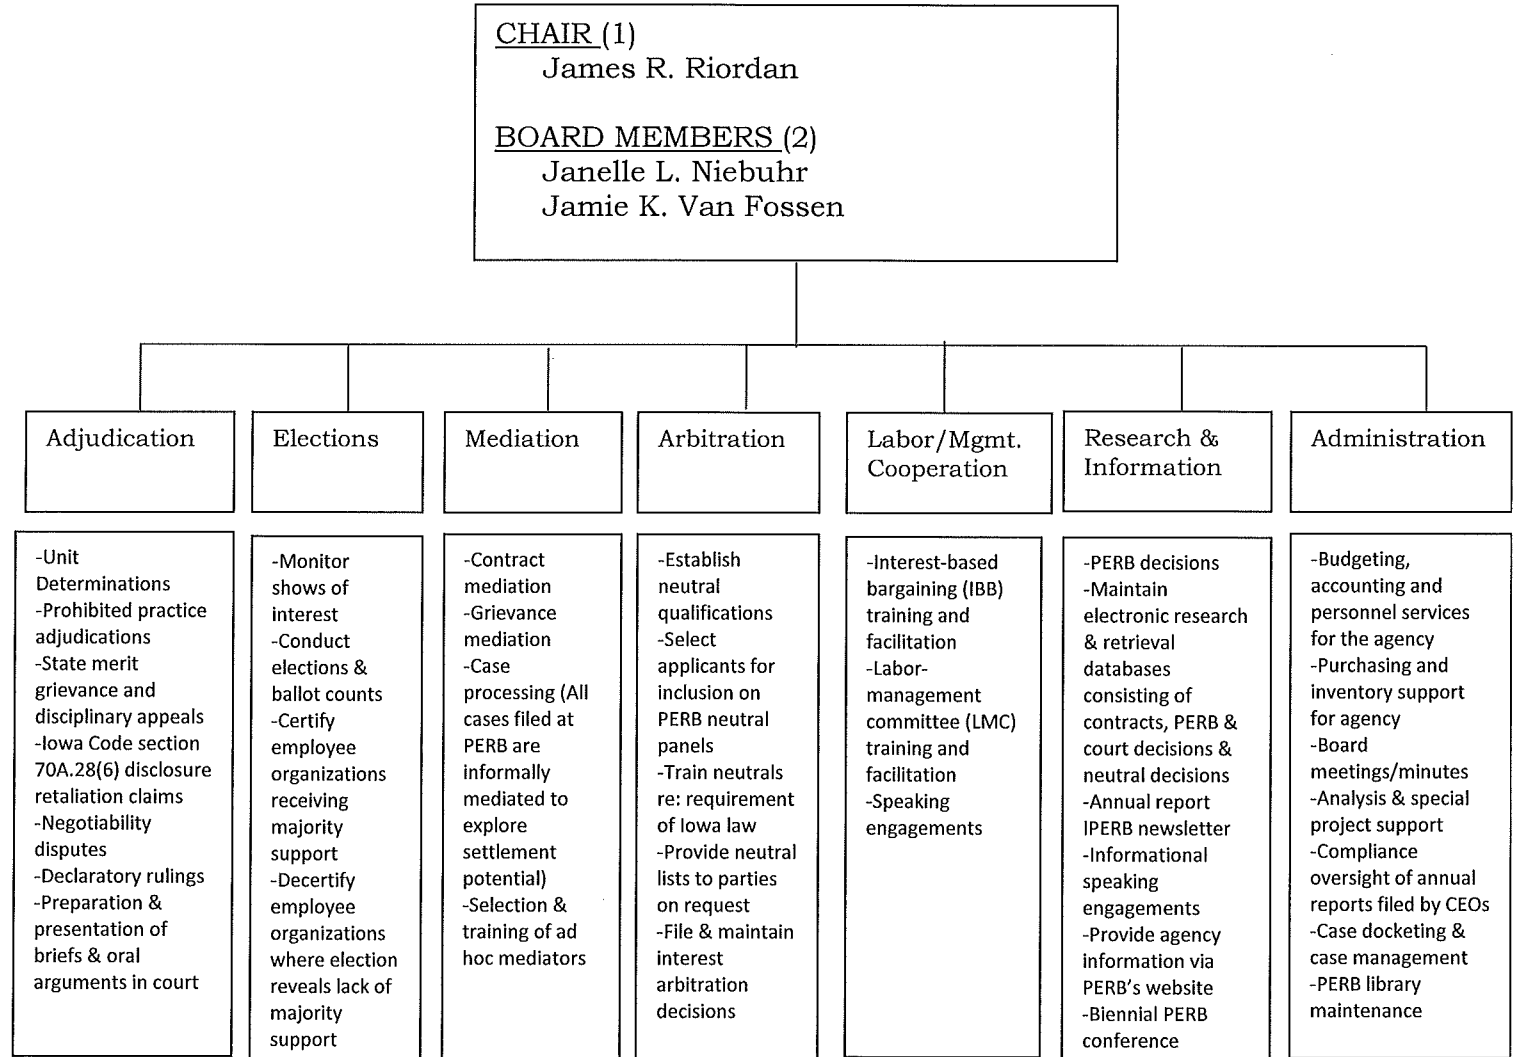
CHAIR (1)
James R. Riordan

BOARD MEMBERS (2)
Janelle L. Niebuhr
Jamie K. Van Fossen

Adjudication

-Unit Determinations
-Prohibited practice adjudications
-State merit grievance and disciplinary appeals
-Iowa Code section 70A.28(6) disclosure retaliation claims
-Negotiability disputes
-Declaratory rulings
-Preparation & presentation of briefs & oral arguments in court

Elections

-Monitor shows of interest
-Conduct elections & ballot counts
-Certify employee organizations receiving majority support
-Decertify employee organizations where election reveals lack of majority support

Mediation

-Contract mediation
-Grievance mediation
-Case processing (All cases filed at PERB are informally mediated to explore settlement potential)
-Selection & training of ad hoc mediators

Arbitration

-Establish neutral qualifications
-Select applicants for inclusion on PERB neutral panels
-Train neutrals re: requirement of Iowa law
-Provide neutral lists to parties on request
-File & maintain interest arbitration decisions

Labor/Mgmt. Cooperation

-Interest-based bargaining (IBB) training and facilitation
-Labor-management committee (LMC) training and facilitation
-Speaking engagements

Research & Information

-PERB decisions
-Maintain electronic research & retrieval databases consisting of contracts, PERB & court decisions & neutral decisions
-Annual report IPERB newsletter
-Informational speaking engagements
-Provide agency information via PERB's website
-Biennial PERB conference

Administration

-Budgeting, accounting and personnel services for the agency
-Purchasing and inventory support for agency
-Board meetings/minutes
-Analysis & special project support
-Compliance oversight of annual reports filed by CEOs
-Case docketing & case management
-PERB library maintenance